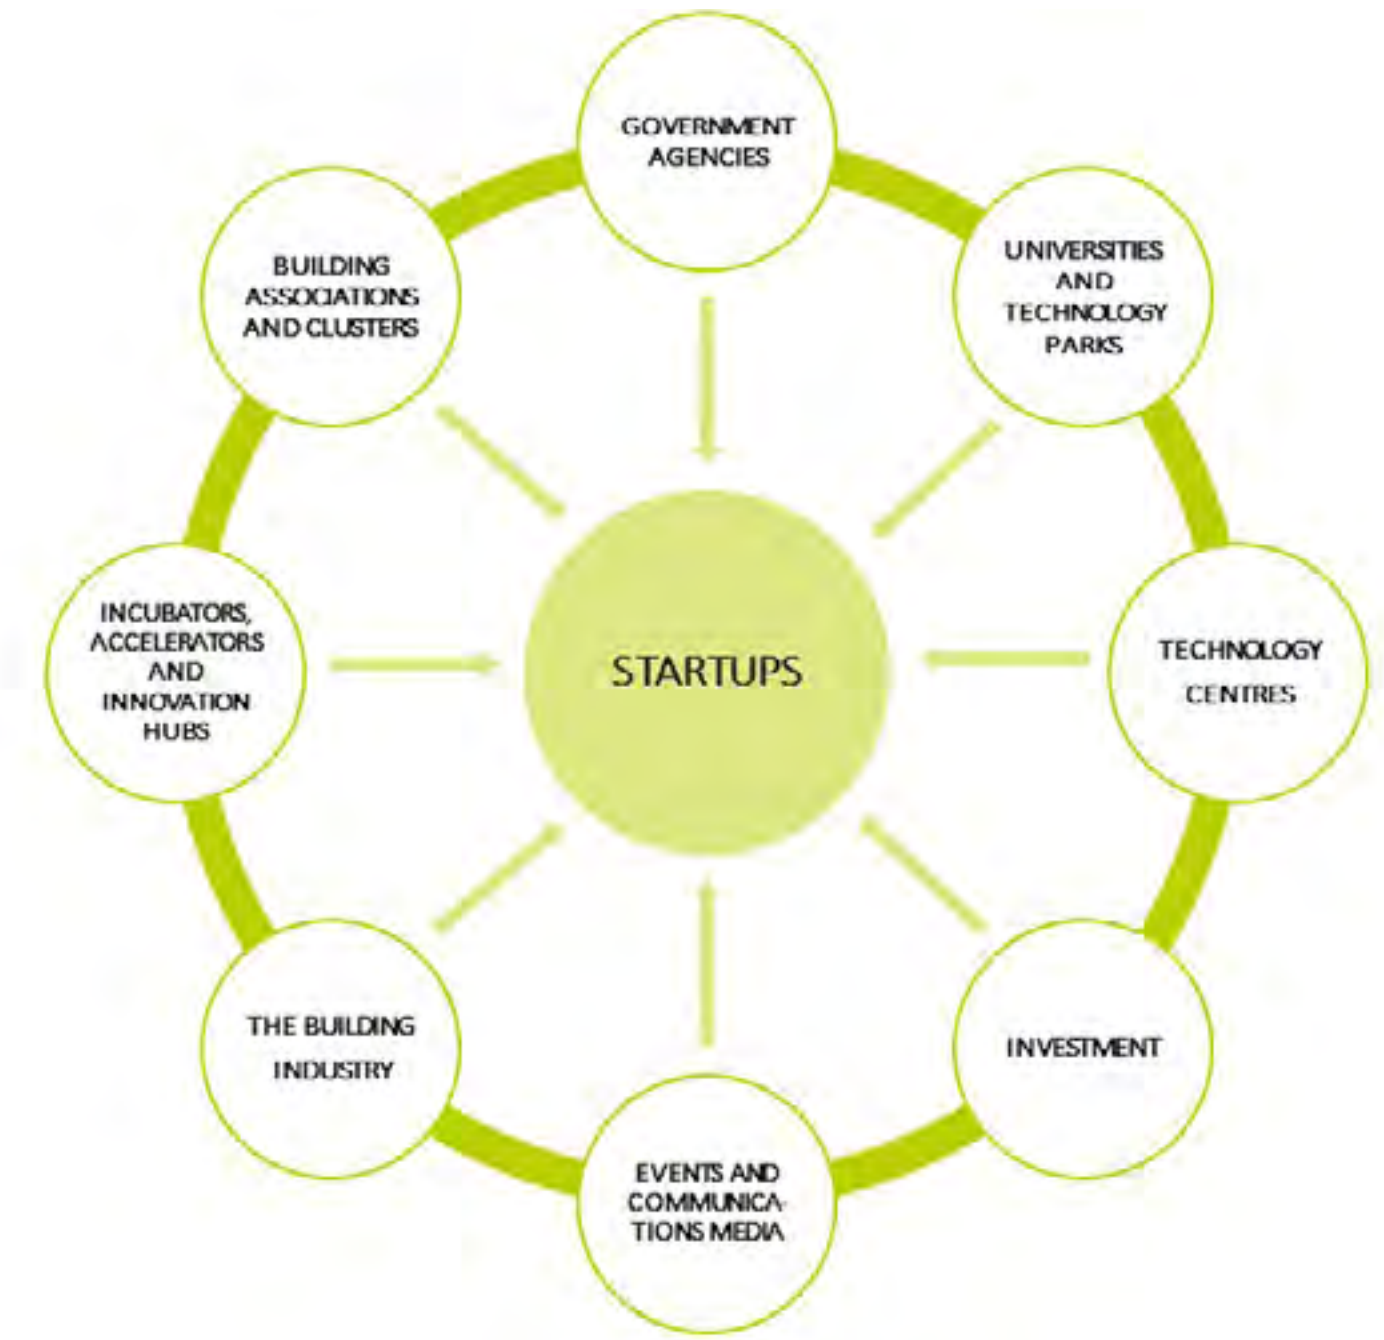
GOVERNMENT AGENCIES

UNIVERSITIES AND TECHNOLOGY PARKS

TECHNOLOGY CENTRES

INVESTMENT

EVENTS AND COMMUNICATIONS MEDIA

THE BUILDING INDUSTRY

INCUBATORS, ACCELERATORS AND INNOVATION HUBS

BUILDING ASSOCIATIONS AND CLUSTERS

STARTUPS